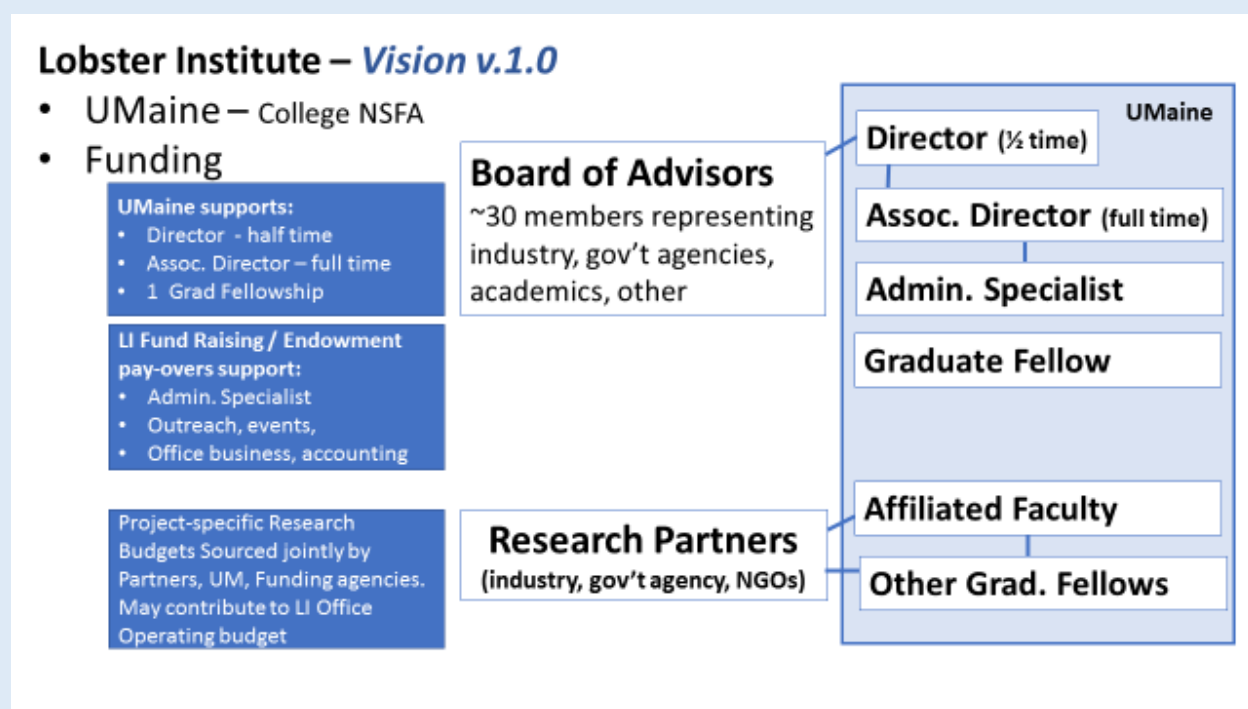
Lobster Institute – Vision v.1.0

- UMaine – College NSFA
- Funding

UMaine supports:
- Director - half time
- Assoc. Director – full time
- 1 Grad Fellowship

LI Fund Raising / Endowment pay-overs support:
- Admin. Specialist
- Outreach, events,
- Office business, accounting

Project-specific Research Budgets Sourced jointly by Partners, UM, Funding agencies. May contribute to LI Office Operating budget

Board of Advisors
~30 members representing industry, gov't agencies, academics, other

Research Partners
(industry, gov't agency, NGOs)

UMaine

Director (½ time)

Assoc. Director (full time)

Admin. Specialist

Graduate Fellow

Affiliated Faculty

Other Grad. Fellows